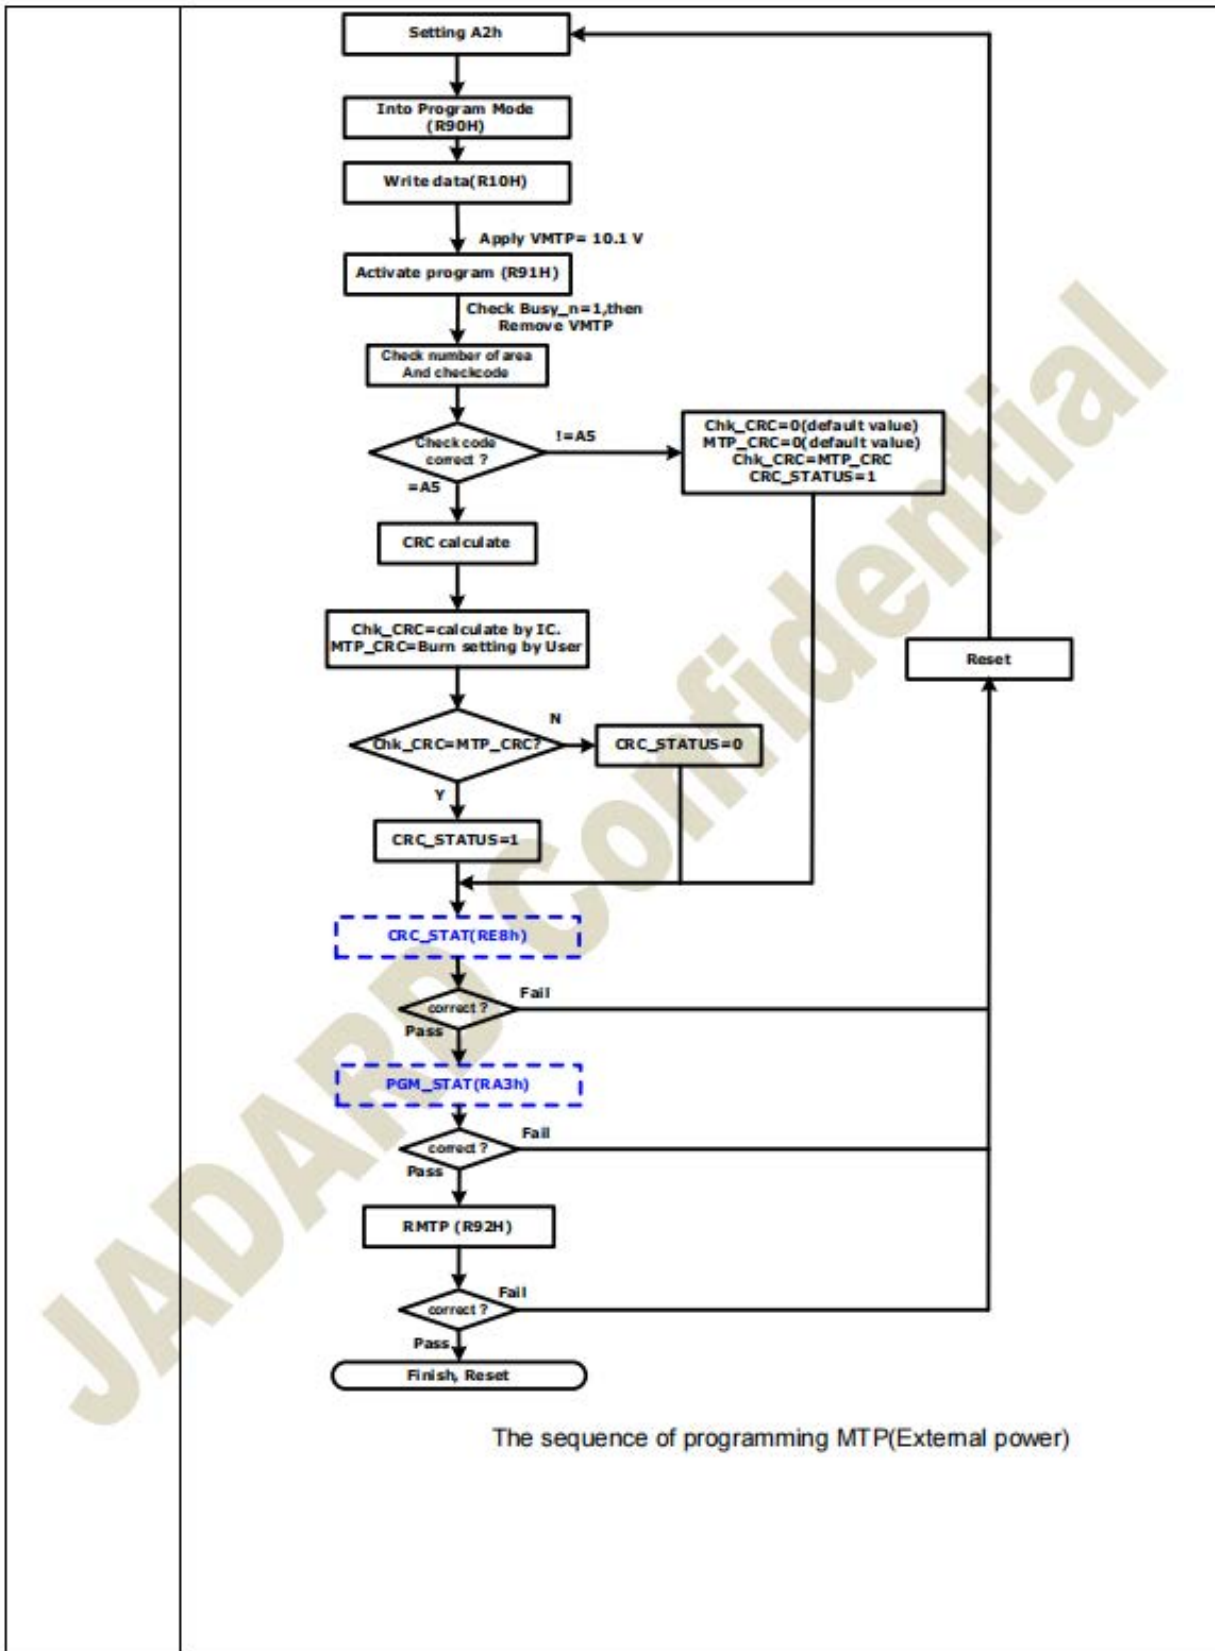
Setting A2h

Into Program Mode (R90H)

Write data(R10H)

Apply VMTP= 10.1 V

Activate program (R91H)

Check Busy_n=1,then Remove VMTP

Check number of area And checkcode

Check code correct ?

!=A5

Chk_CRC=0(default value)
MTP_CRC=0(default value)
Chk_CRC=MTP_CRC
CRC_STATUS=1

=A5

CRC calculate

Chk_CRC=calculate by IC.
MTP_CRC=Burn setting by User

Reset

Chk_CRC=MTP_CRC?

N

CRC_STATUS=0

Y

CRC_STATUS=1

JADARD Confidential

CRC_STAT(RE8h)

correct ?

Fail

Pass

PGM_STAT(RA3h)

correct ?

Fail

Pass

RMTP (R92H)

correct ?

Fail

Pass

Finish, Reset

The sequence of programming MTP(External power)